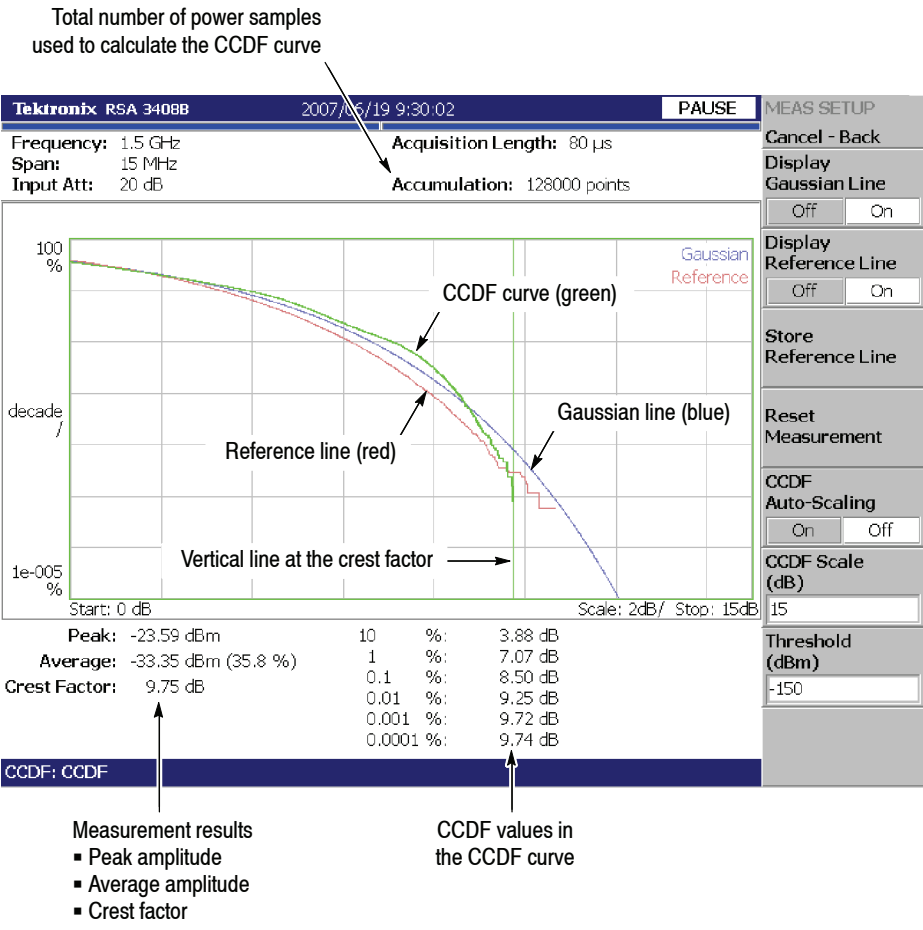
Total number of power samples used to calculate the CCDF curve

Tektronix RSA 3408B 2007/06/19 9:30:02 PAUSE

MEAS SETUP

Cancel - Back

Display Gaussian Line

Off On

Display Reference Line

Off On

Store Reference Line

Reset Measurement

CCDF Auto-Scaling

On Off

CCDF Scale (dB)

15

Threshold (dBm)

-150

Frequency: 1.5 GHz
Span: 15 MHz
Input Att: 20 dB

Acquisition Length: 80 μs
Accumulation: 128000 points

100 %

decade /

1e-005 %

Gaussian
Reference

CCDF curve (green)

Gaussian line (blue)

Reference line (red)

Vertical line at the crest factor

Start: 0 dB

Scale: 2dB/ Stop: 15dB

Peak: -23.59 dBm
Average: -33.35 dBm (35.8 %)
Crest Factor: 9.75 dB

| | | |
|---|---|---|
| 10 | %: | 3.88 dB |
| 1 | %: | 7.07 dB |
| 0.1 | %: | 8.50 dB |
| 0.01 | %: | 9.25 dB |
| 0.001 | %: | 9.72 dB |
| 0.0001 | %: | 9.74 dB |

CCDF: CCDF

Measurement results
▪ Peak amplitude
▪ Average amplitude
▪ Crest factor

CCDF values in the CCDF curve